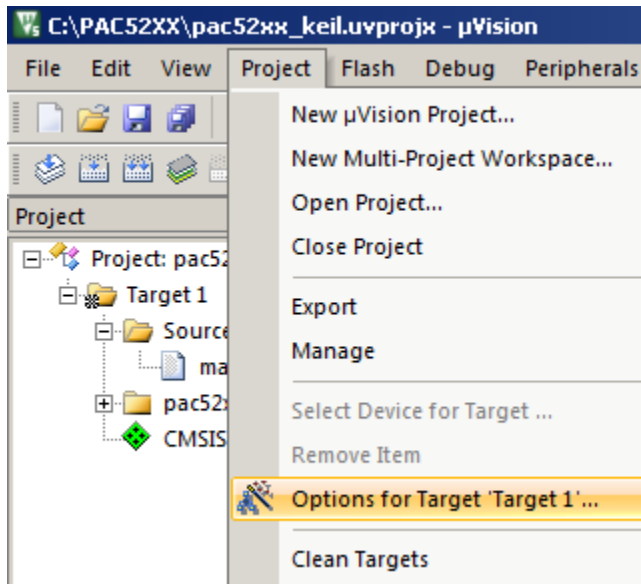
C:\PAC52XX\pac52xx_keil.uvprojx - µVision

File Edit View Project Flash Debug Peripherals

Project

Project: pac52
Target 1
Source
ma
pac52
CMSIS

New µVision Project...
New Multi-Project Workspace...
Open Project...
Close Project
Export
Manage
Select Device for Target ...
Remove Item
Options for Target 'Target 1'...
Clean Targets